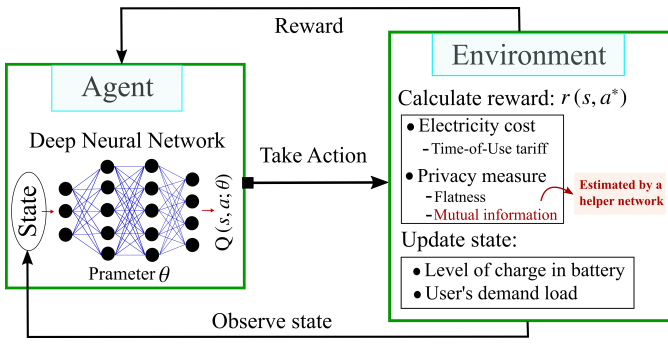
Reward

Agent

Deep Neural Network

State

Prameter $\theta$

$Q(s, a; \theta)$

Take Action

Environment

Calculate reward: $r(s, a^*)$

• Electricity cost
- Time-of-Use tariff

• Privacy measure
- Flatness
- Mutual information

Estimated by a helper network

Update state:

• Level of charge in battery
• User's demand load

Observe state